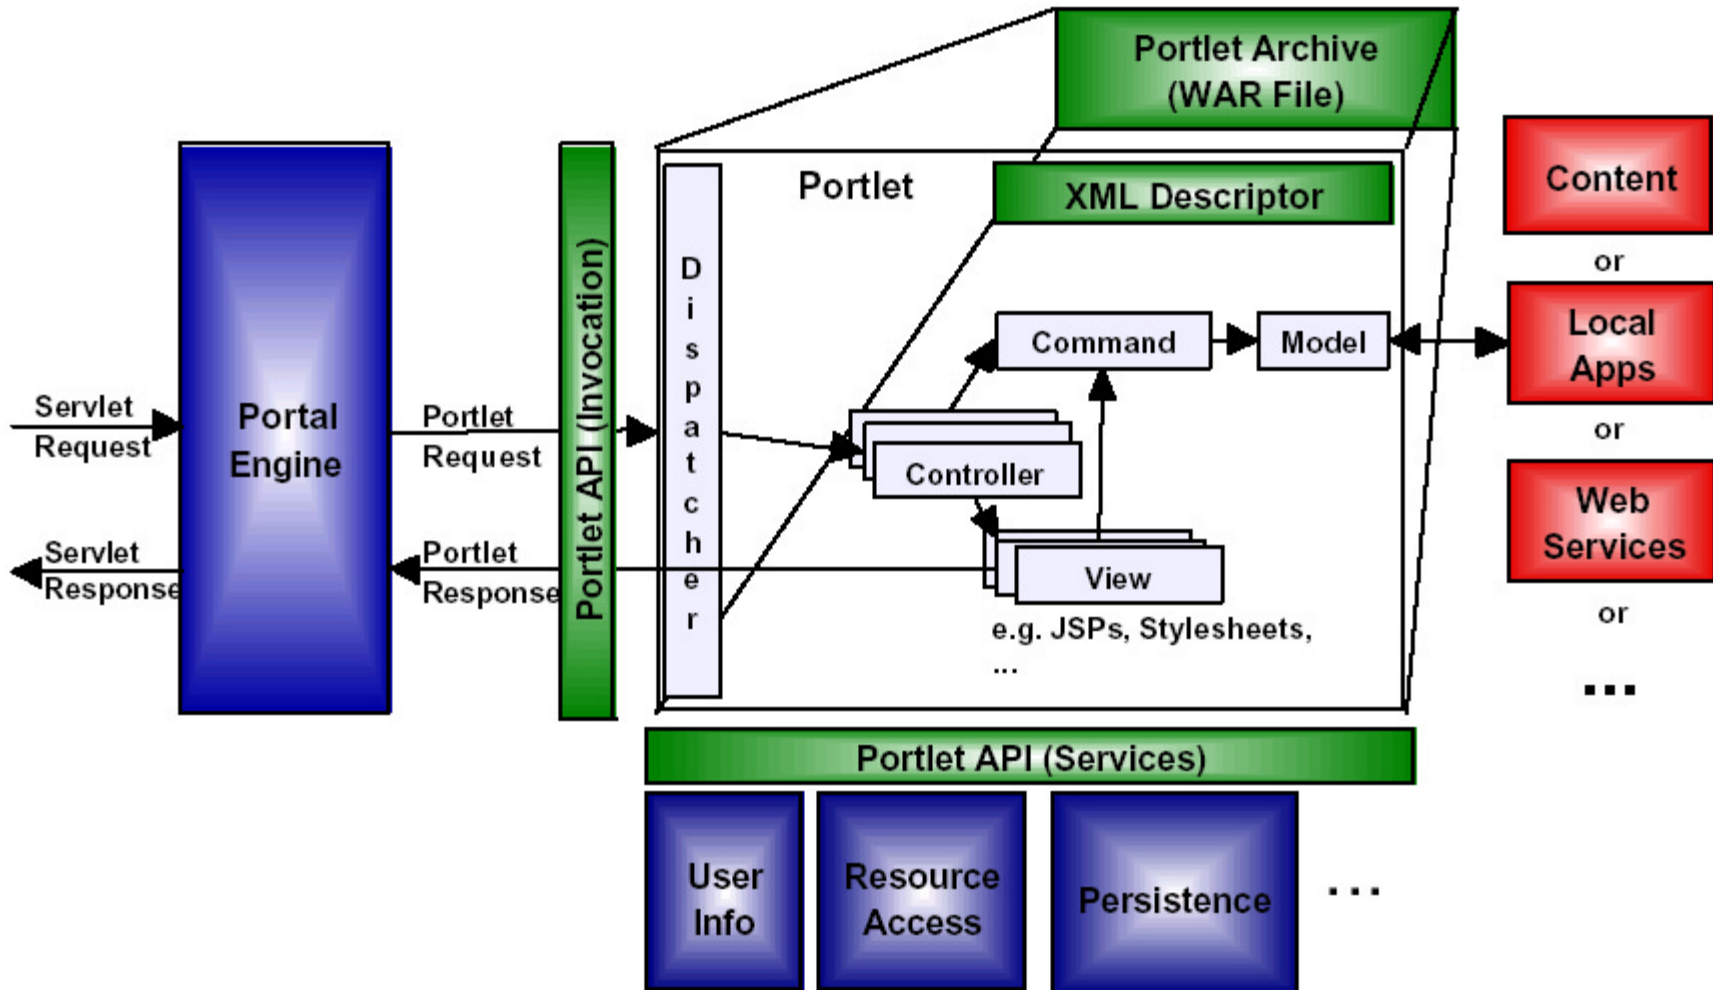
Portlet Archive (WAR File)

Content

or

Local Apps

or

Web Services

or

...

Portlet

XML Descriptor

Servlet Request

Portal Engine

Portlet Request

Portlet API (Invocation)

Dispatcher

Command

Model

Controller

View

Servlet Response

Portlet Response

e.g. JSPs, Stylesheets, ...

Portlet API (Services)

User Info

Resource Access

Persistence

...